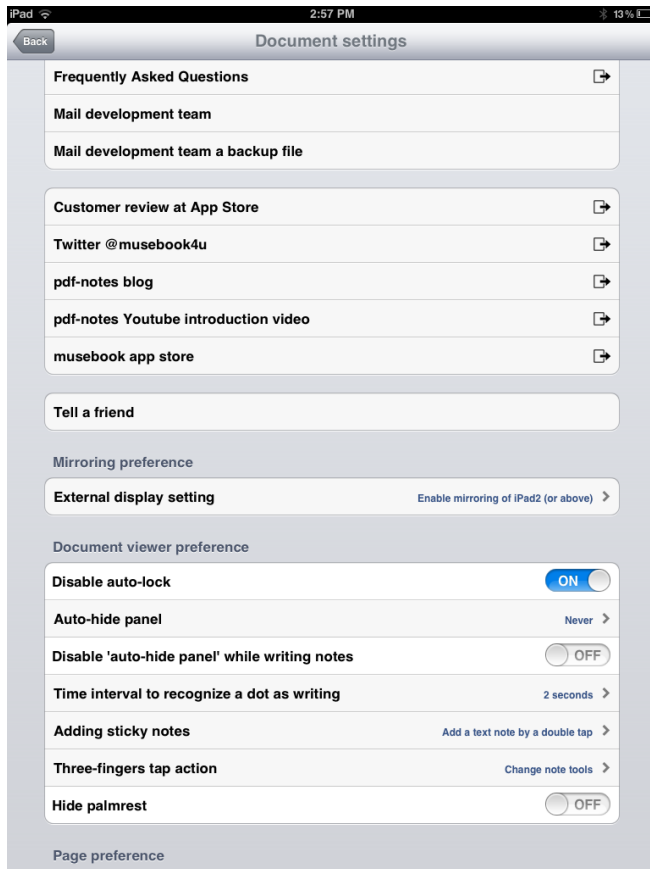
iPad
2:57 PM
13%

Back
Document settings

Frequently Asked Questions
Mail development team
Mail development team a backup file

Customer review at App Store
Twitter @musebook4u
pdf-notes blog
pdf-notes Youtube introduction video
musebook app store

Tell a friend

Mirroring preference

External display setting
Enable mirroring of iPad2 (or above)

Document viewer preference

Disable auto-lock
ON
Auto-hide panel
Never
Disable 'auto-hide panel' while writing notes
OFF
Time interval to recognize a dot as writing
2 seconds
Adding sticky notes
Add a text note by a double tap
Three-fingers tap action
Change note tools
Hide palmrest
OFF

Page preference